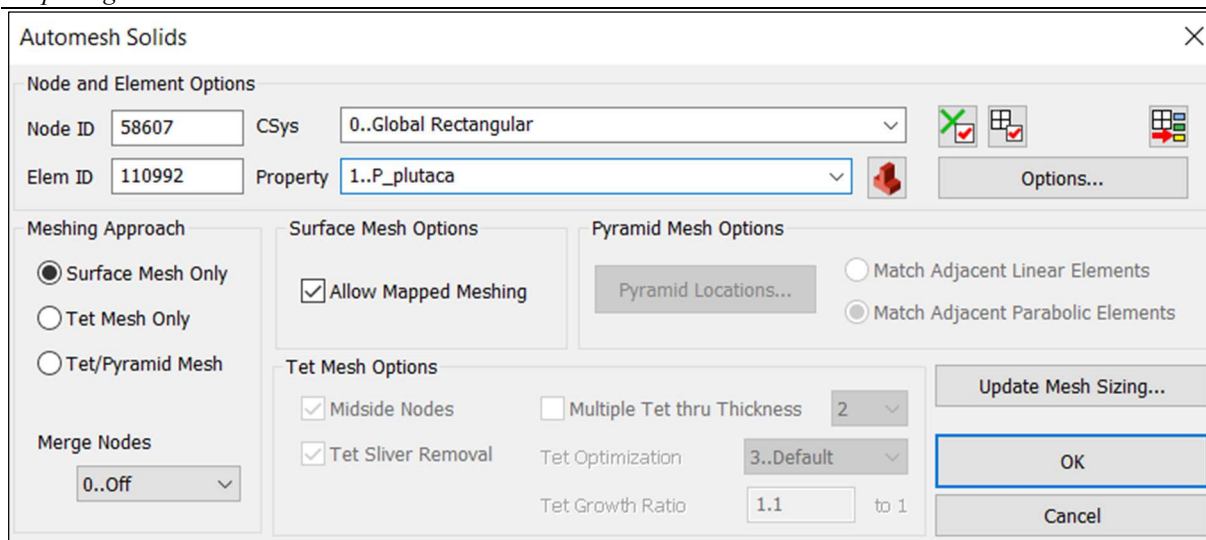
Automesh Solids

Node and Element Options

Node ID 58607 CSys 0..Global Rectangular

Elem ID 110992 Property 1..P_plutaca

Options...

Meshing Approach

Surface Mesh Only

Tet Mesh Only

Tet/Pyramid Mesh

Merge Nodes

0..Off

Surface Mesh Options

Allow Mapped Meshing

Pyramid Mesh Options

Pyramid Locations...

Match Adjacent Linear Elements

Match Adjacent Parabolic Elements

Tet Mesh Options

Midside Nodes

Tet Sliver Removal

Multiple Tet thru Thickness 2

Tet Optimization 3..Default

Tet Growth Ratio 1.1 to 1

Update Mesh Sizing...

OK

Cancel